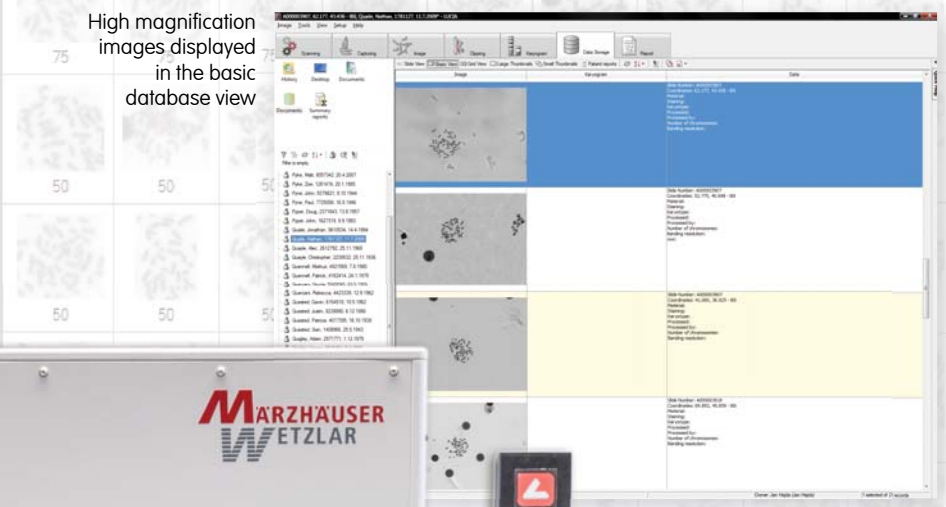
High magnification images displayed in the basic database view

75

50

50

50

50

50

Image Tools View Setup Help

Scanning

Capturing

Image

Clipping

Karyogram

Data Storage

Report

History

Desktop

Documents

Documents

Summary reports

Filter is empty

Image

Karyogram

Data

Slide View

Basic View

Grid View

Large Thumbnails

Small Thumbnails

Patient reports

Material:
Staining:
Karyotype:
Processed:
Processed by:
Number of chromosomes:
Banding resolution:

MÄRZHÄUSER WETZLAR